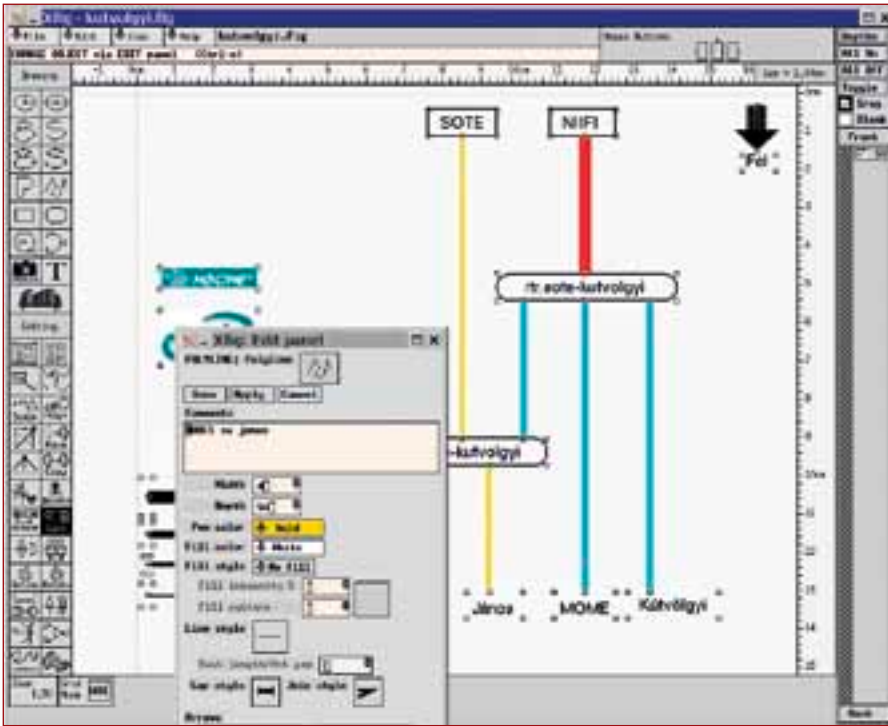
Xfig: kutvolgyi.fig

File Edit View Help kutvolgyi.fig

CHANGE OBJECT via EDIT panel

Mouse Buttons

Drawing

Editing

SOTE

NIIFI

Fel

rtr.sote-kutvolgyi

-kutvolgyi

János

MOME

Kútvölgyi

Xfig: Edit panel

POLYLINE: Polyline

Done Apply Cancel

Comments

NIIFI to janos

Width

Depth

Pen color Gold

Fill color White

Fill style No fill

Fill intensity

Fill pattern

Line style

Dash length/Dot gap

Cap style

Join style

Arrows

Zoom 1.00

Grid Mode

Toggle

Quit